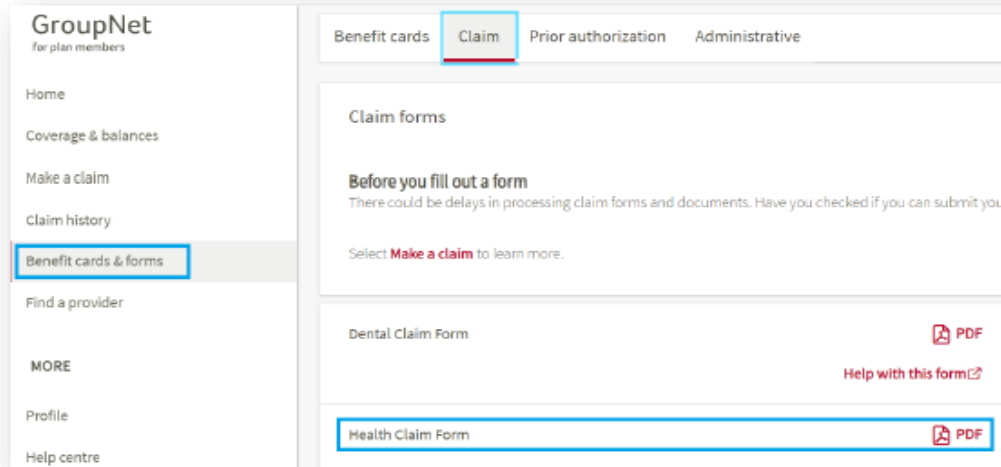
GroupNet
for plan members

Home

Coverage & balances

Make a claim

Claim history

Benefit cards & forms

Find a provider

MORE

Profile

Help centre

Benefit cards Claim Prior authorization Administrative

Claim forms

Before you fill out a form
There could be delays in processing claim forms and documents. Have you checked if you can submit you

Select Make a claim to learn more.

Dental Claim Form

PDF

Help with this form

Health Claim Form

PDF